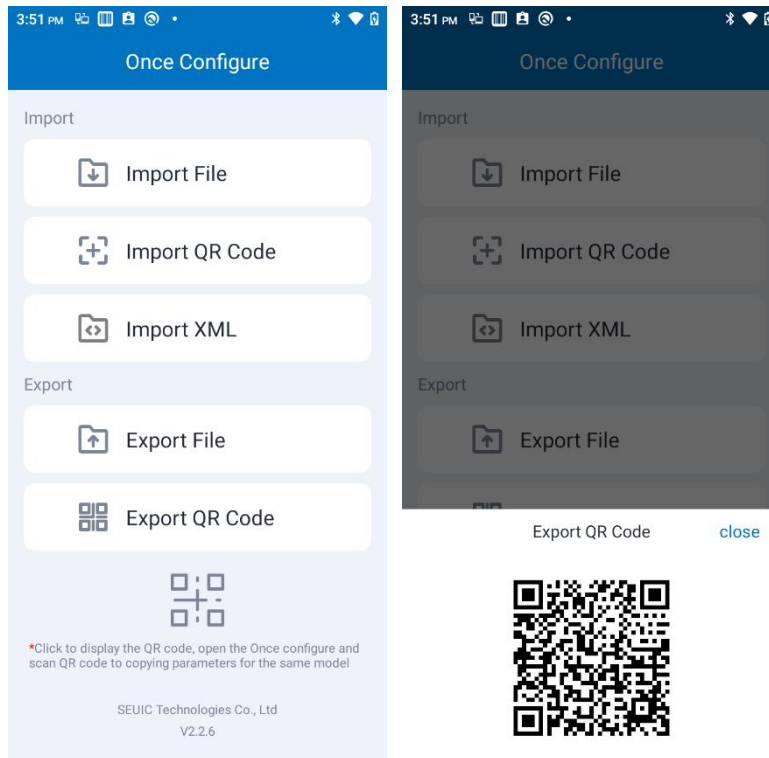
3:51 PM

Once Configure

Import

Import File

Import QR Code

Import XML

Export

Export File

Export QR Code

*Click to display the QR code, open the Once configure and scan QR code to copying parameters for the same model

SEUIC Technologies Co., Ltd

V2.2.6

3:51 PM

Once Configure

Import

Import File

Import QR Code

Import XML

Export

Export File

Export QR Code

close